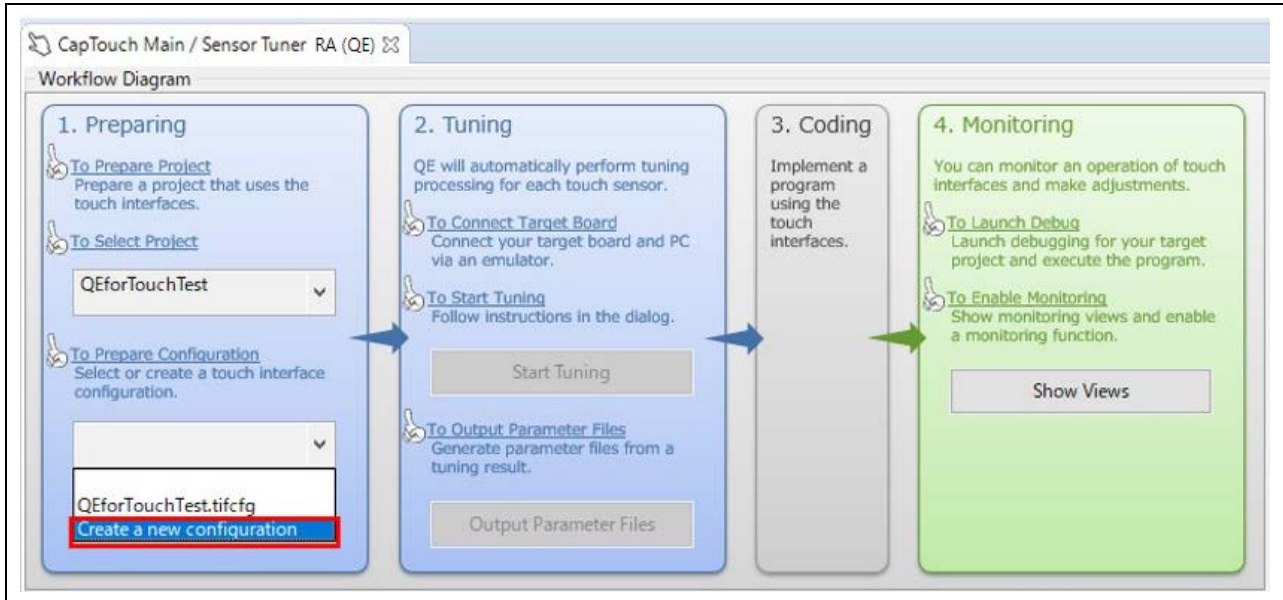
CapTouch Main / Sensor Tuner RA (QE)

Workflow Diagram

1. Preparing

To Prepare Project
Prepare a project that uses the touch interfaces.

To Select Project

QEforTouchTest

To Prepare Configuration
Select or create a touch interface configuration.

QEforTouchTest.tifcfg
Create a new configuration

2. Tuning

QE will automatically perform tuning processing for each touch sensor.

To Connect Target Board
Connect your target board and PC via an emulator.

To Start Tuning
Follow instructions in the dialog.

Start Tuning

To Output Parameter Files
Generate parameter files from a tuning result.

Output Parameter Files

3. Coding

Implement a program using the touch interfaces.

4. Monitoring

You can monitor an operation of touch interfaces and make adjustments.

To Launch Debug
Launch debugging for your target project and execute the program.

To Enable Monitoring
Show monitoring views and enable a monitoring function.

Show Views